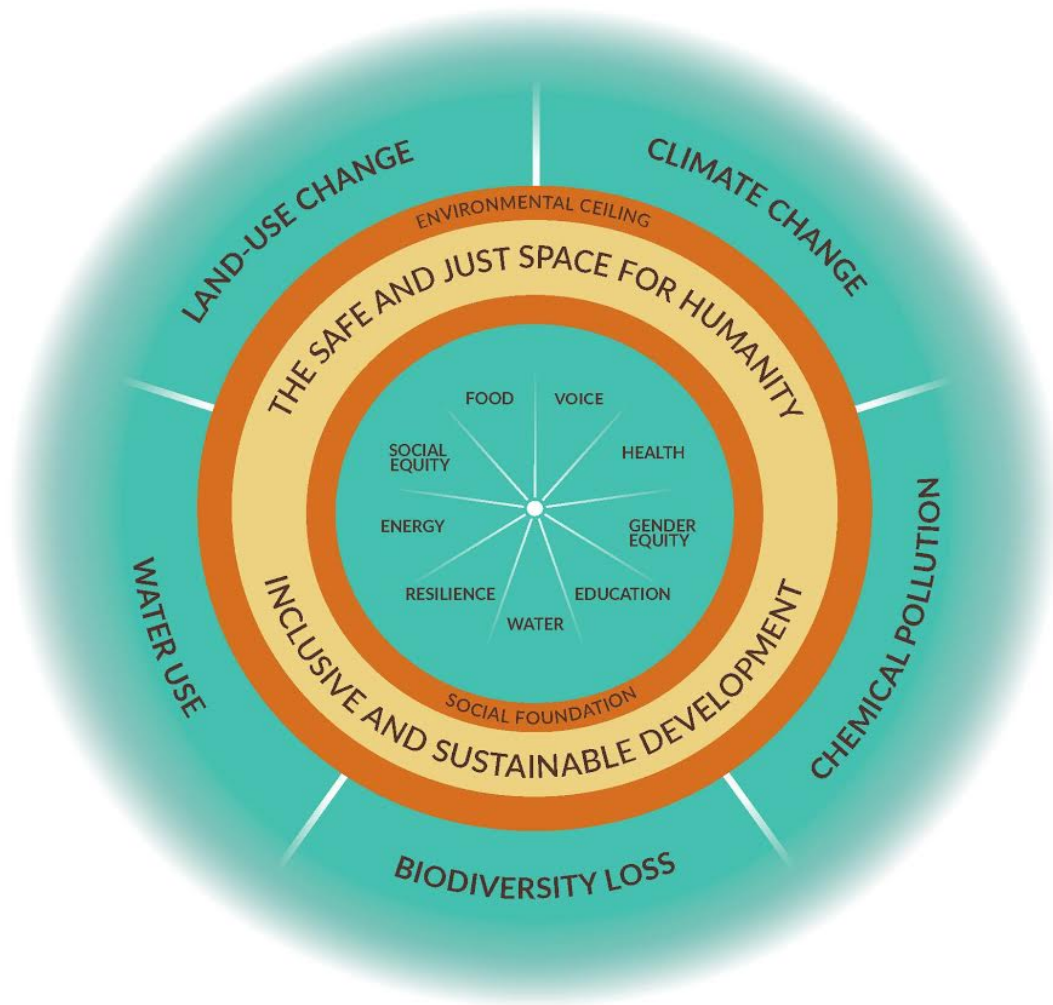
LAND-USE CHANGE

CLIMATE CHANGE

ENVIRONMENTAL CEILING

THE SAFE AND JUST SPACE FOR HUMANITY

FOOD

VOICE

SOCIAL EQUITY

HEALTH

ENERGY

GENDER EQUITY

RESILIENCE

EDUCATION

WATER

INCLUSIVE AND SUSTAINABLE DEVELOPMENT

SOCIAL FOUNDATION

WATER USE

CHEMICAL POLLUTION

BIODIVERSITY LOSS